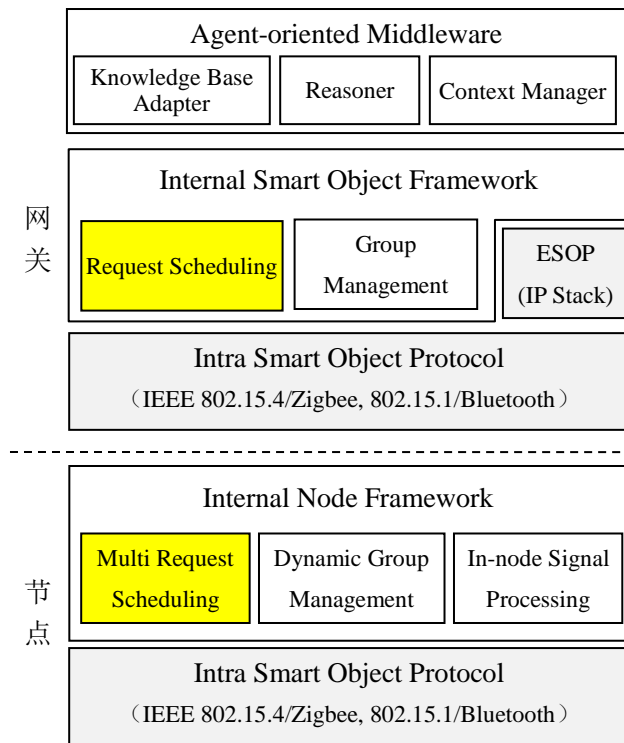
Agent-oriented Middleware

Knowledge Base Adapter

Reasoner

Context Manager

网关

Internal Smart Object Framework

Request Scheduling

Group Management

ESOP (IP Stack)

Intra Smart Object Protocol

（IEEE 802.15.4/Zigbee, 802.15.1/Bluetooth）

节点

Internal Node Framework

Multi Request Scheduling

Dynamic Group Management

In-node Signal Processing

Intra Smart Object Protocol

（IEEE 802.15.4/Zigbee, 802.15.1/Bluetooth）